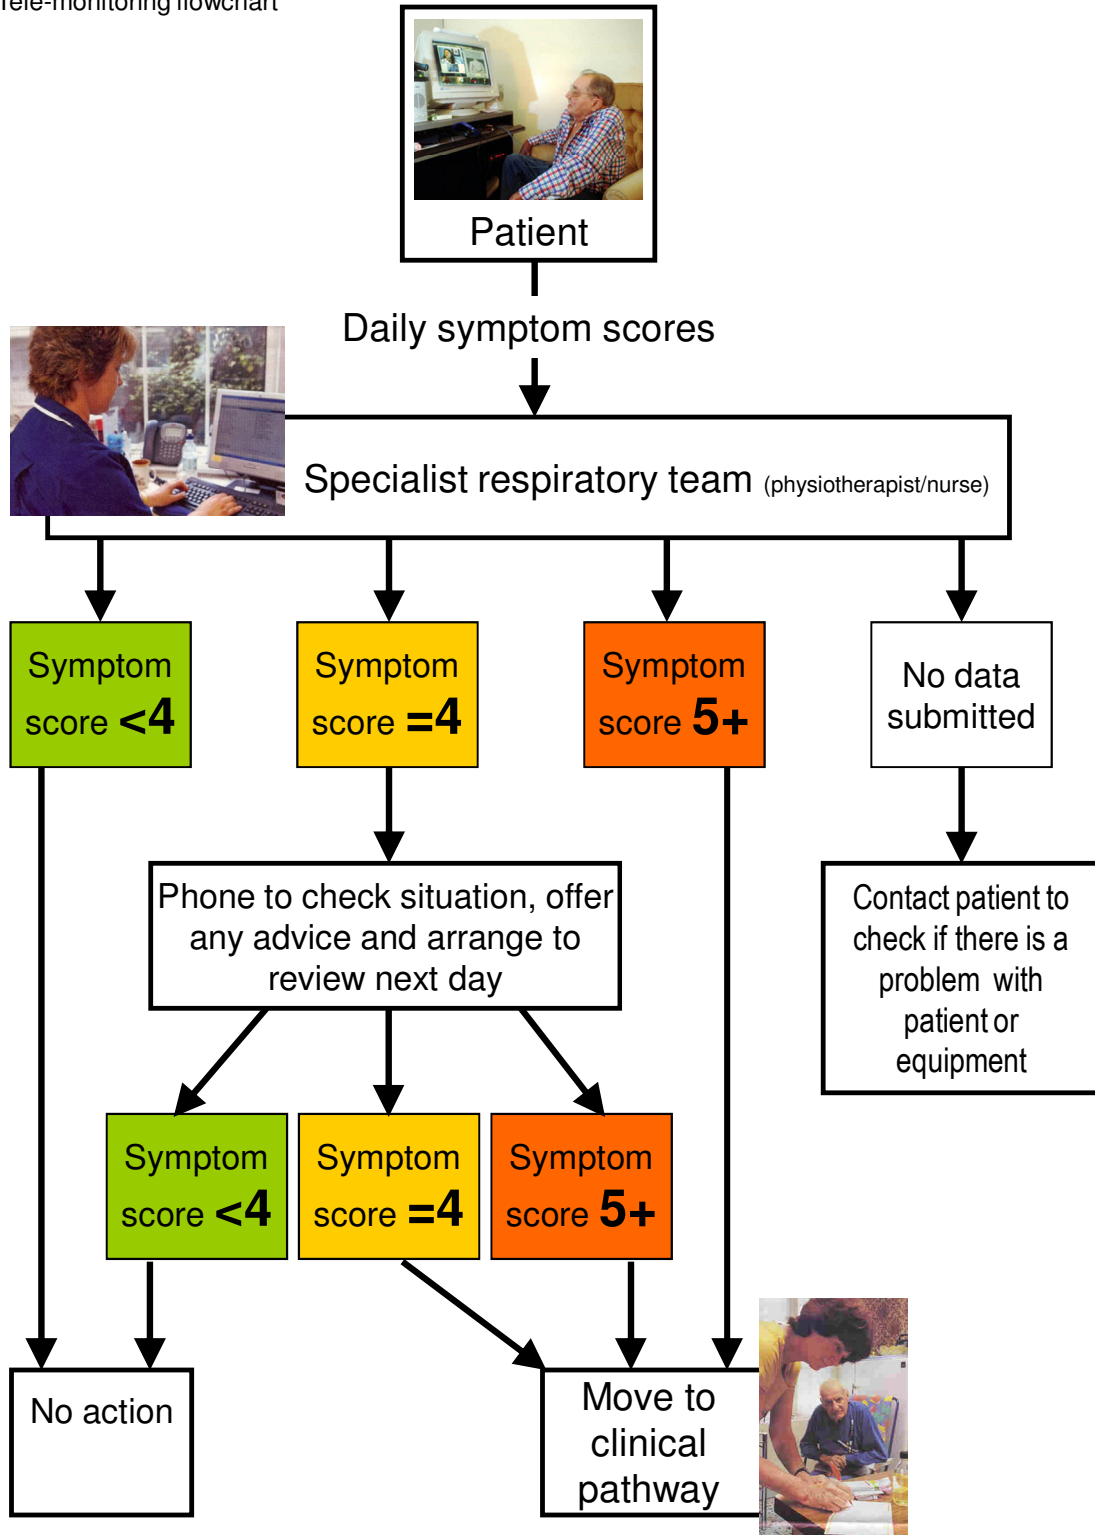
Tele-monitoring flowchart

Patient

Daily symptom scores

Specialist respiratory team (physiotherapist/nurse)

Symptom score <4

Symptom score =4

Symptom score 5+

No data submitted

Phone to check situation, offer any advice and arrange to review next day

Contact patient to check if there is a problem with patient or equipment

Symptom score <4

Symptom score =4

Symptom score 5+

No action

Move to clinical pathway